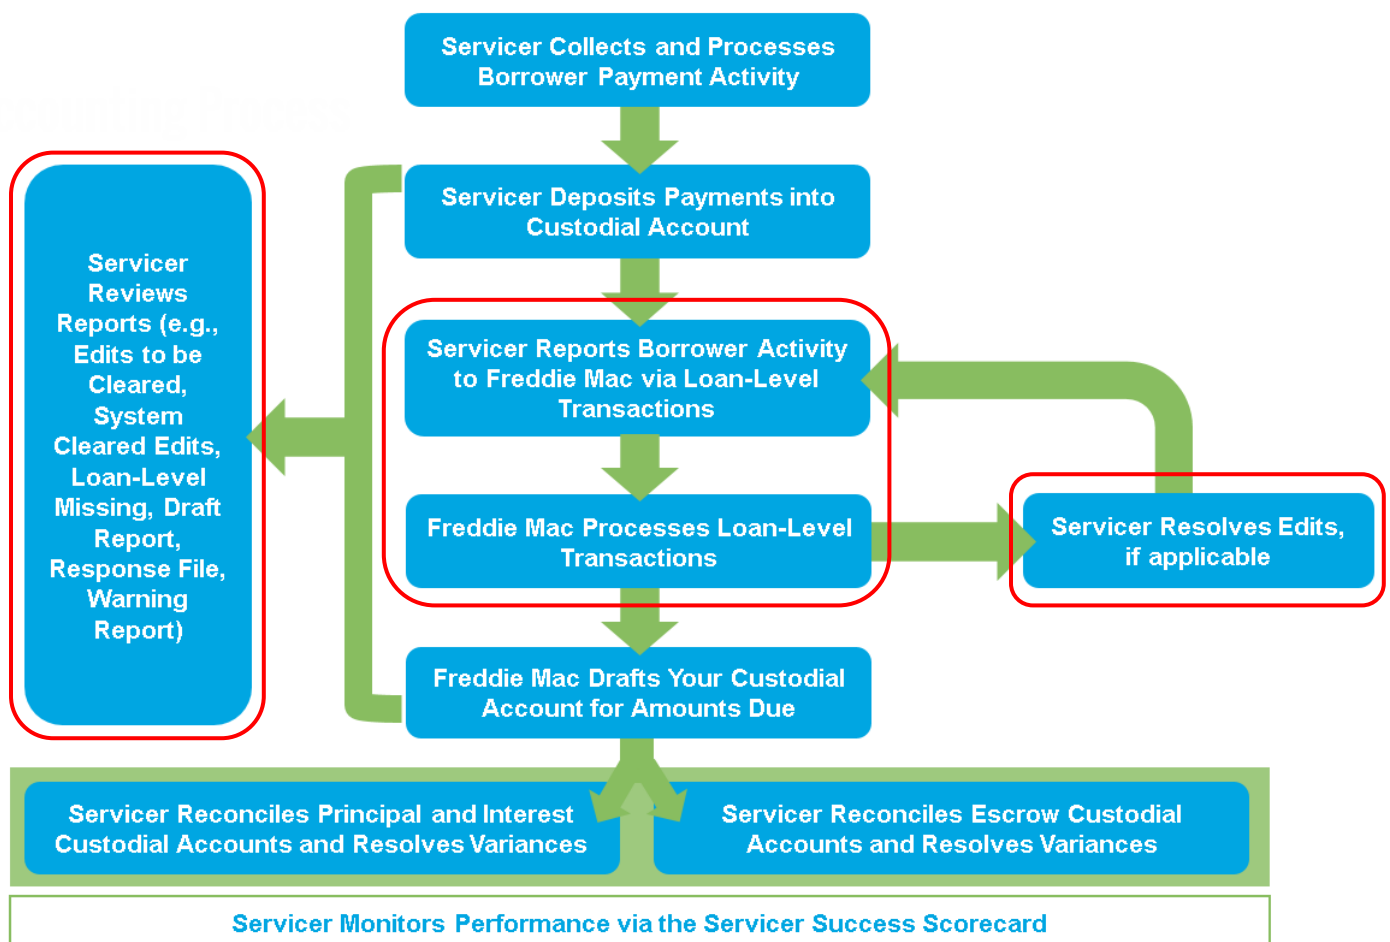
Servicer Collects and Processes Borrower Payment Activity

Servicer Deposits Payments into Custodial Account

Servicer Reviews Reports (e.g., Edits to be Cleared, System Cleared Edits, Loan-Level Missing, Draft Report, Response File, Warning Report)

Servicer Reports Borrower Activity to Freddie Mac via Loan-Level Transactions

Freddie Mac Processes Loan-Level Transactions

Servicer Resolves Edits, if applicable

Freddie Mac Drafts Your Custodial Account for Amounts Due

Servicer Reconciles Principal and Interest Custodial Accounts and Resolves Variances

Servicer Reconciles Escrow Custodial Accounts and Resolves Variances

Servicer Monitors Performance via the Servicer Success Scorecard